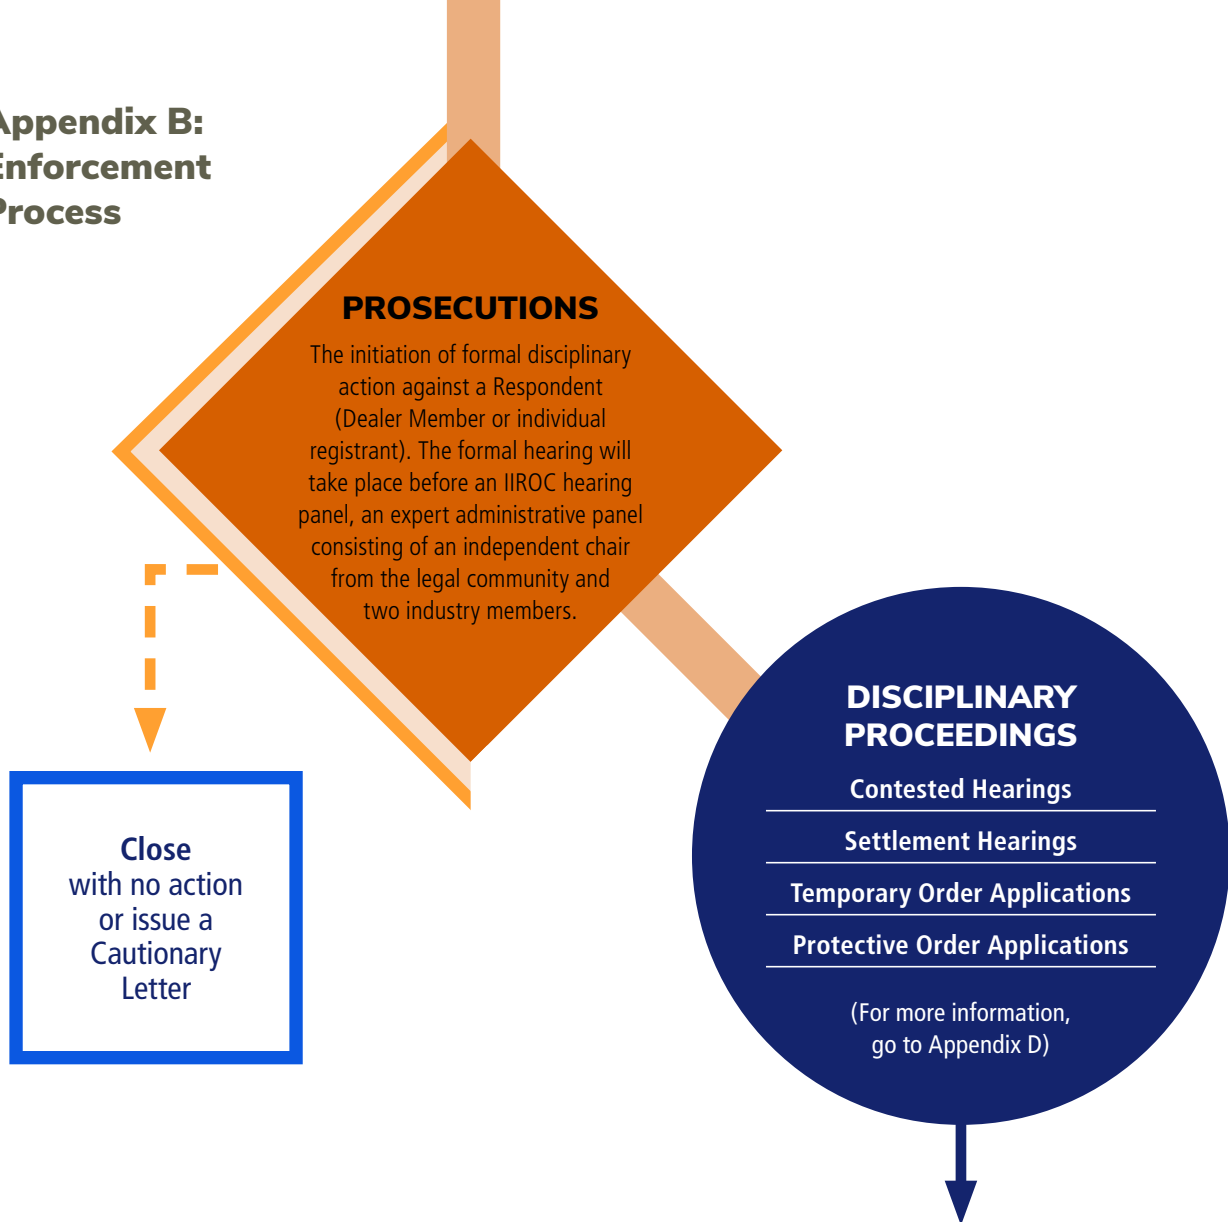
ppendix B:
nforcement
rocess

PROSECUTIONS

The initiation of formal disciplinary action against a Respondent (Dealer Member or individual registrant). The formal hearing will take place before an IIROC hearing panel, an expert administrative panel consisting of an independent chair from the legal community and two industry members.

Close
with no action or issue a Cautionary Letter

DISCIPLINARY PROCEEDINGS

Contested Hearings

Settlement Hearings

Temporary Order Applications

Protective Order Applications

(For more information, go to Appendix D)